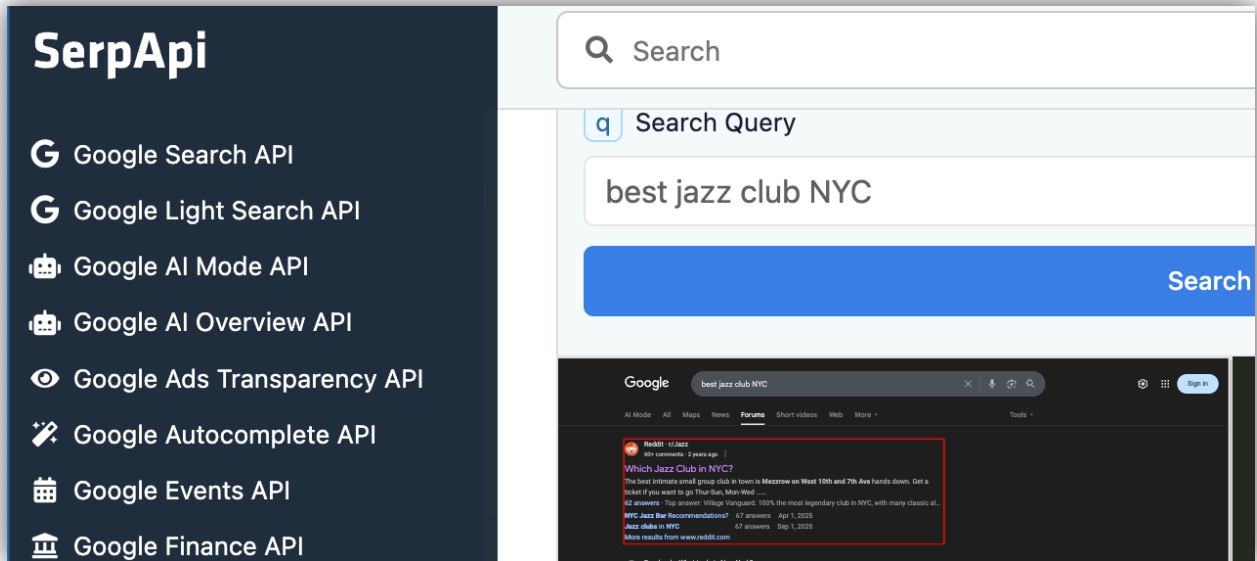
SerpApi

Google Search API
Google Light Search API
Google AI Mode API
Google AI Overview API
Google Ads Transparency API
Google Autocomplete API
Google Events API
Google Finance API

Search

q Search Query

best jazz club NYC

Search

Google best jazz club NYC Sign in

AI Mode All Maps News Forums Short videos Web More Tools

Reddit · r/Jazz
60+ comments · 2 years ago

Which Jazz Club in NYC?

The best intimate small group club in town is Mezzrow on West 10th and 7th Ave hands down. Get a ticket if you want to go Thur-Sun, Mon-Wed .....

62 answers · Top answer: Village Vanguard. 100% the most legendary club in NYC, with many classic al...

NYC Jazz Bar Recommendations? 67 answers Apr 1, 2025
Jazz clubs in NYC 67 answers Sep 1, 2025
More results from www.reddit.com